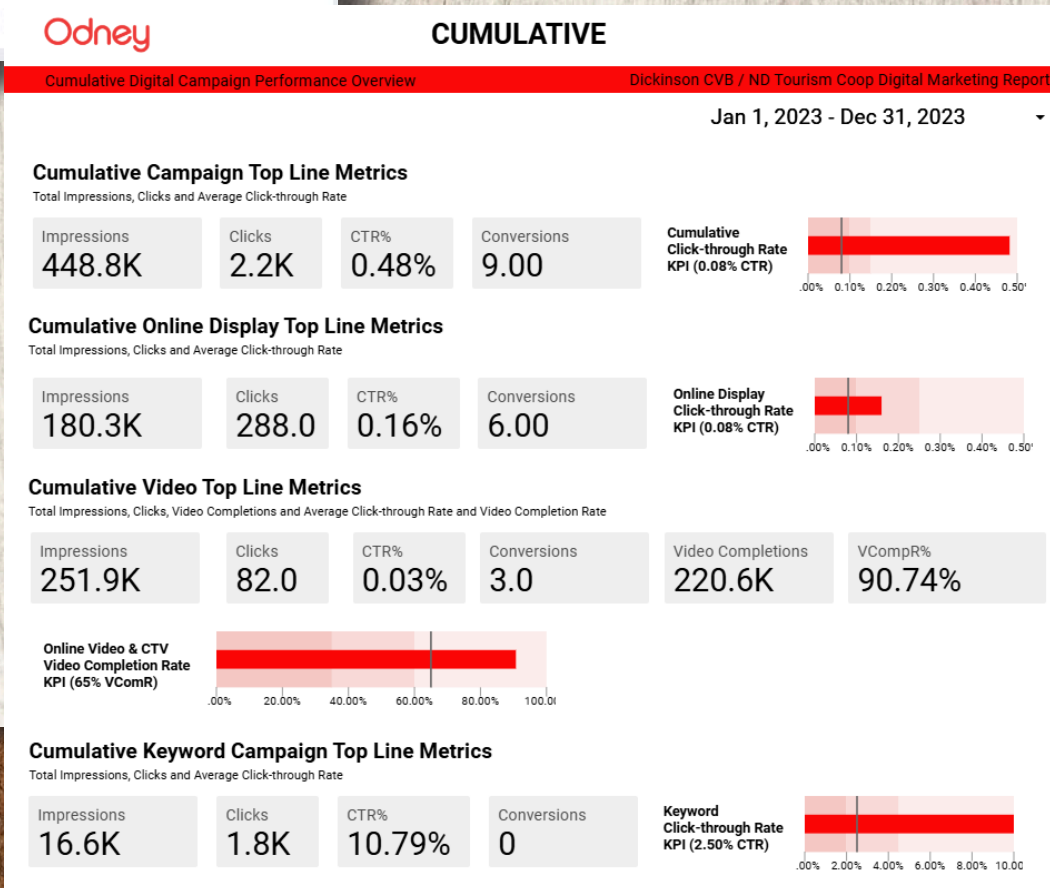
Odney

CUMULATIVE

Cumulative Digital Campaign Performance Overview

Dickinson CVB / ND Tourism Coop Digital Marketing Report

Jan 1, 2023 - Dec 31, 2023

Cumulative Campaign Top Line Metrics
Total Impressions, Clicks and Average Click-through Rate

Impressions 448.8K
Clicks 2.2K
CTR% 0.48%
Conversions 9.00

Cumulative Click-through Rate KPI (0.08% CTR)

.00% 0.10% 0.20% 0.30% 0.40% 0.50'

Cumulative Online Display Top Line Metrics
Total Impressions, Clicks and Average Click-through Rate

Impressions 180.3K
Clicks 288.0
CTR% 0.16%
Conversions 6.00

Online Display Click-through Rate KPI (0.08% CTR)

.00% 0.10% 0.20% 0.30% 0.40% 0.50'

Cumulative Video Top Line Metrics
Total Impressions, Clicks, Video Completions and Average Click-through Rate and Video Completion Rate

Impressions 251.9K
Clicks 82.0
CTR% 0.03%
Conversions 3.0
Video Completions 220.6K
VCompR% 90.74%

Online Video & CTV Video Completion Rate KPI (65% VComR)

.00% 20.00% 40.00% 60.00% 80.00% 100.0

Cumulative Keyword Campaign Top Line Metrics
Total Impressions, Clicks and Average Click-through Rate

Impressions 16.6K
Clicks 1.8K
CTR% 10.79%
Conversions 0

Keyword Click-through Rate KPI (2.50% CTR)

.00% 2.00% 4.00% 6.00% 8.00% 10.00